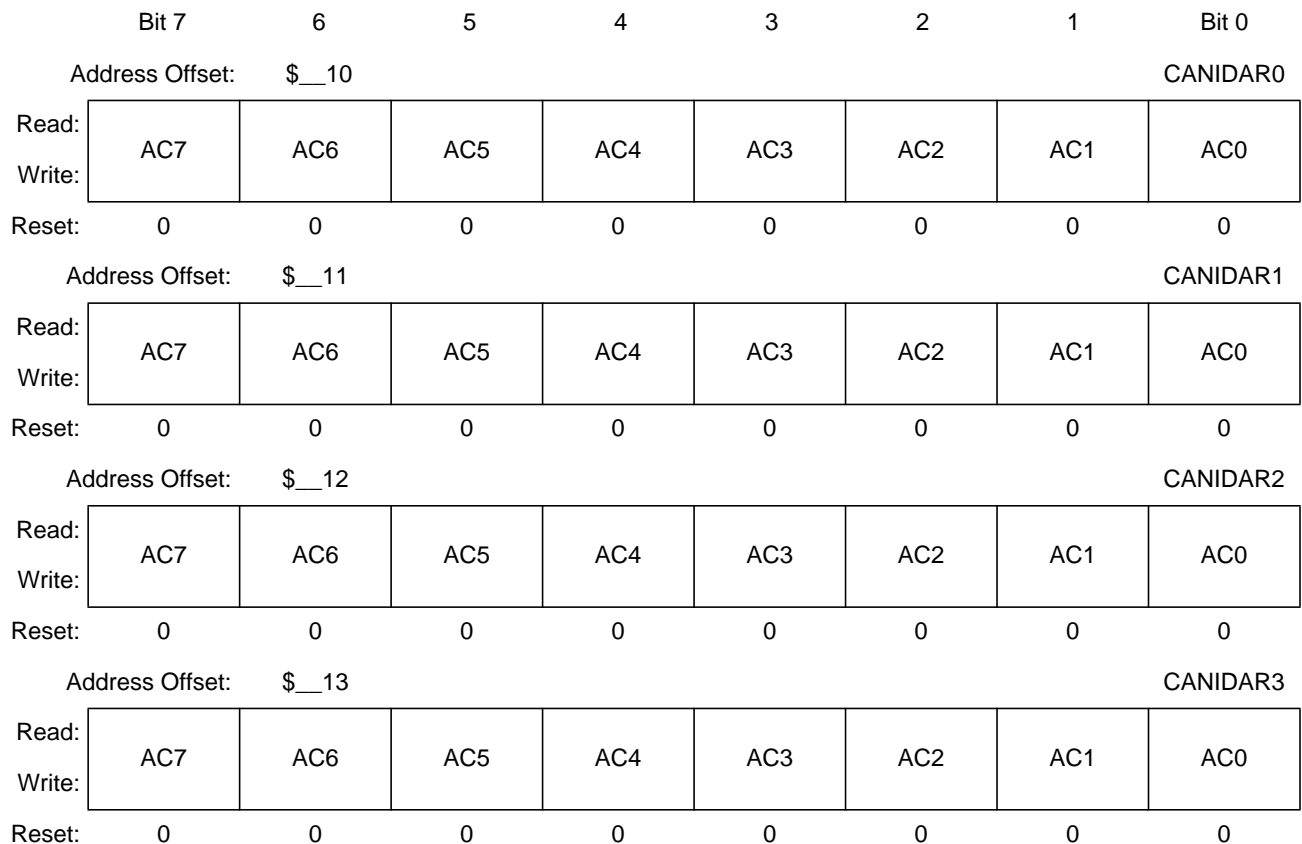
| | Bit 7 | 6 | 5 | 4 | 3 | 2 | 1 | Bit 0 |
|---|---|---|---|---|---|---|---|---|

Address Offset: $__10 CANIDAR0

| Read: Write: | AC7 | AC6 | AC5 | AC4 | AC3 | AC2 | AC1 | AC0 |
|---|---|---|---|---|---|---|---|---|
| Reset: | 0 | 0 | 0 | 0 | 0 | 0 | 0 | 0 |

Address Offset: $__11 CANIDAR1

| Read: Write: | AC7 | AC6 | AC5 | AC4 | AC3 | AC2 | AC1 | AC0 |
|---|---|---|---|---|---|---|---|---|
| Reset: | 0 | 0 | 0 | 0 | 0 | 0 | 0 | 0 |

Address Offset: $__12 CANIDAR2

| Read: Write: | AC7 | AC6 | AC5 | AC4 | AC3 | AC2 | AC1 | AC0 |
|---|---|---|---|---|---|---|---|---|
| Reset: | 0 | 0 | 0 | 0 | 0 | 0 | 0 | 0 |

Address Offset: $__13 CANIDAR3

| Read: Write: | AC7 | AC6 | AC5 | AC4 | AC3 | AC2 | AC1 | AC0 |
|---|---|---|---|---|---|---|---|---|
| Reset: | 0 | 0 | 0 | 0 | 0 | 0 | 0 | 0 |